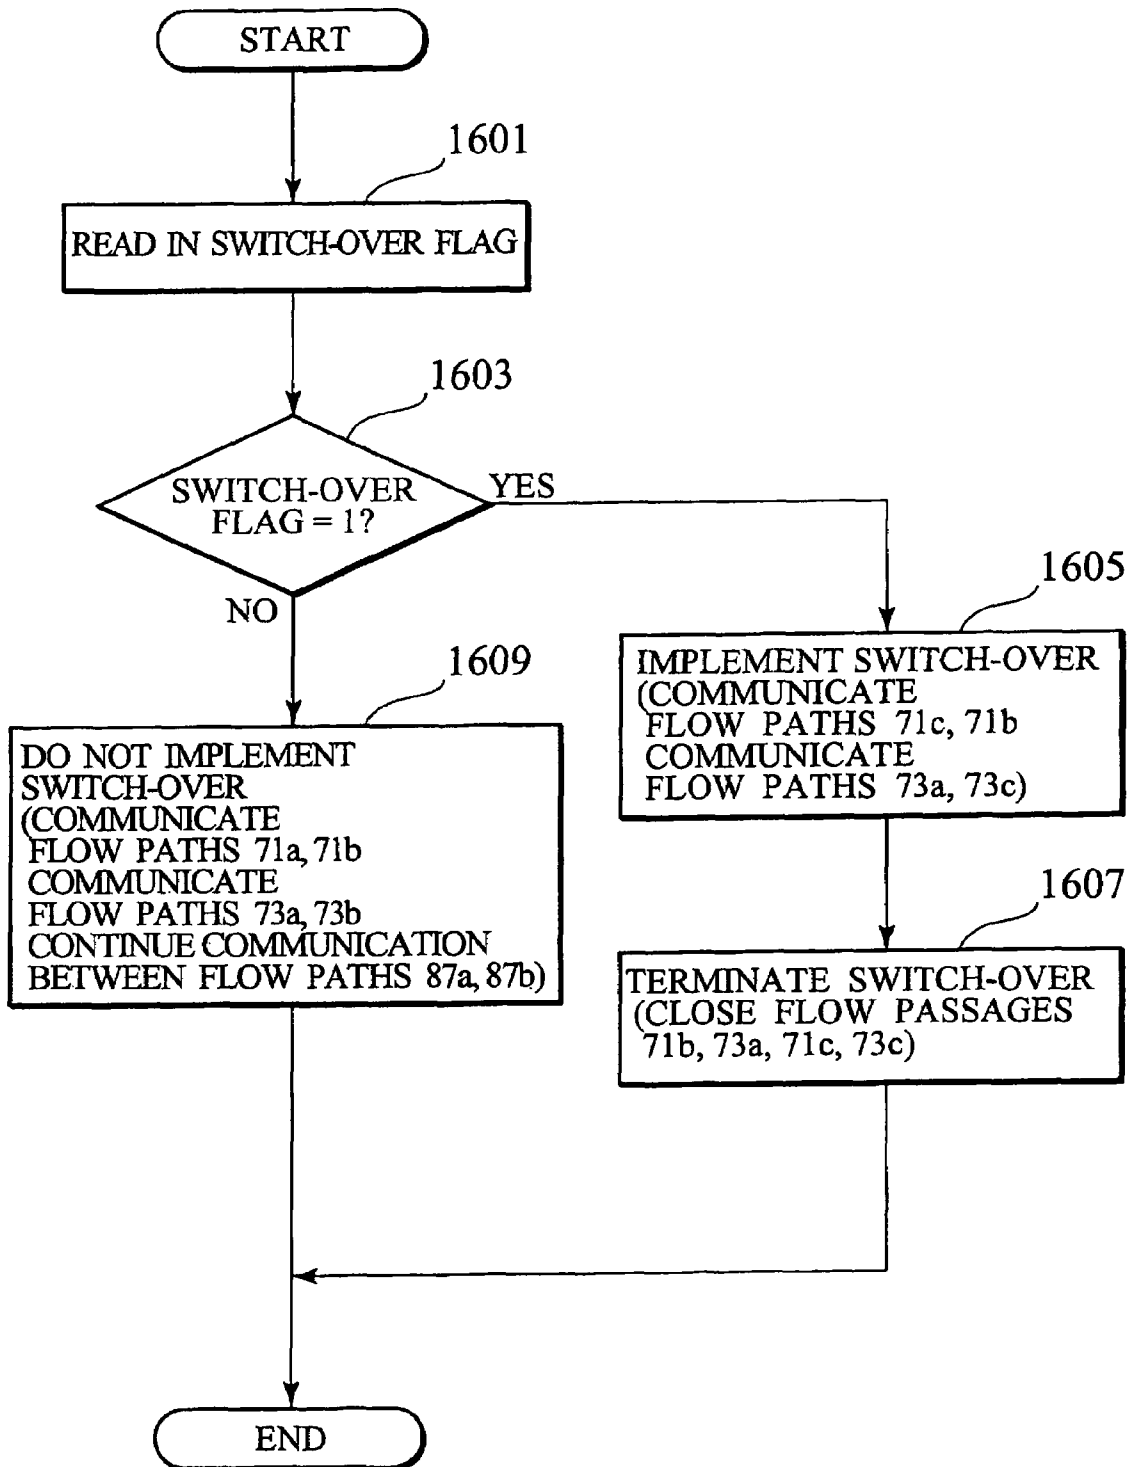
START

1601

READ IN SWITCH-OVER FLAG

1603

SWITCH-OVER FLAG = 1?

YES

NO

1609

DO NOT IMPLEMENT SWITCH-OVER (COMMUNICATE FLOW PATHS 71a, 71b COMMUNICATE FLOW PATHS 73a, 73b CONTINUE COMMUNICATION BETWEEN FLOW PATHS 87a, 87b)

1605

IMPLEMENT SWITCH-OVER (COMMUNICATE FLOW PATHS 71c, 71b COMMUNICATE FLOW PATHS 73a, 73c)

1607

TERMINATE SWITCH-OVER (CLOSE FLOW PASSAGES 71b, 73a, 71c, 73c)

END